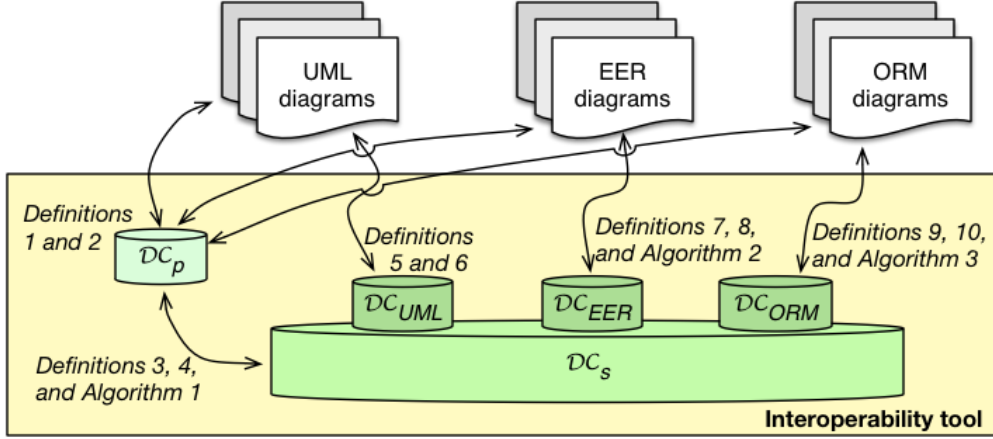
UML diagrams

EER diagrams

ORM diagrams

Definitions 1 and 2

$\mathcal{DC}_p$

Definitions 5 and 6

Definitions 7, 8, and Algorithm 2

Definitions 9, 10, and Algorithm 3

$\mathcal{DC}_{UML}$

$\mathcal{DC}_{EER}$

$\mathcal{DC}_{ORM}$

Definitions 3, 4, and Algorithm 1

$\mathcal{DC}_s$

Interoperability tool